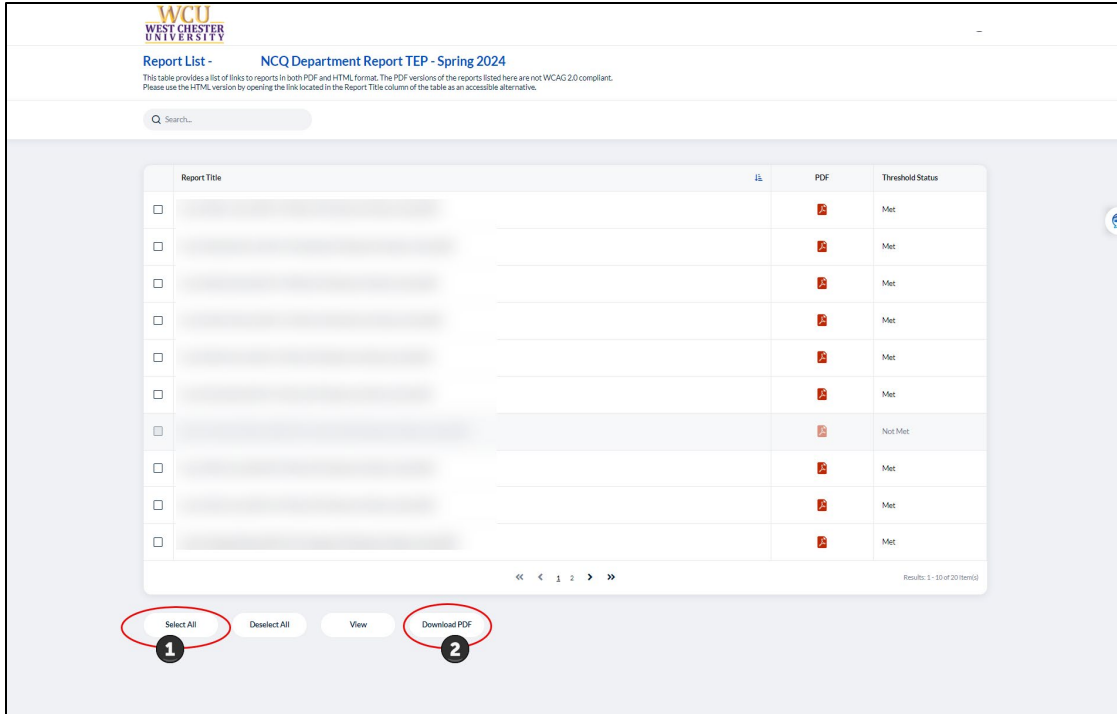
WCU
WEST CHESTER UNIVERSITY

Report List - NCQ Department Report TEP - Spring 2024

This table provides a list of links to reports in both PDF and HTML format. The PDF versions of the reports listed here are not WCAG 2.0 compliant. Please use the HTML version by opening the link located in the Report Title column of the table as an accessible alternative.

Search...

| | Report Title | PDF | Threshold Status |
|---|---|---|---|
| | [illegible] | | Met |
| | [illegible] | | Met |
| | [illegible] | | Met |
| | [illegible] | | Met |
| | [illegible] | | Met |
| | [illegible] | | Met |
| | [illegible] | | Not Met |
| | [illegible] | | Met |
| | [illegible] | | Met |
| | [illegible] | | Met |

« ‹ 1 2 › »

Results: 1 - 10 of 20 Item(s)

Select All
Deselect All
View
Download PDF

1
2